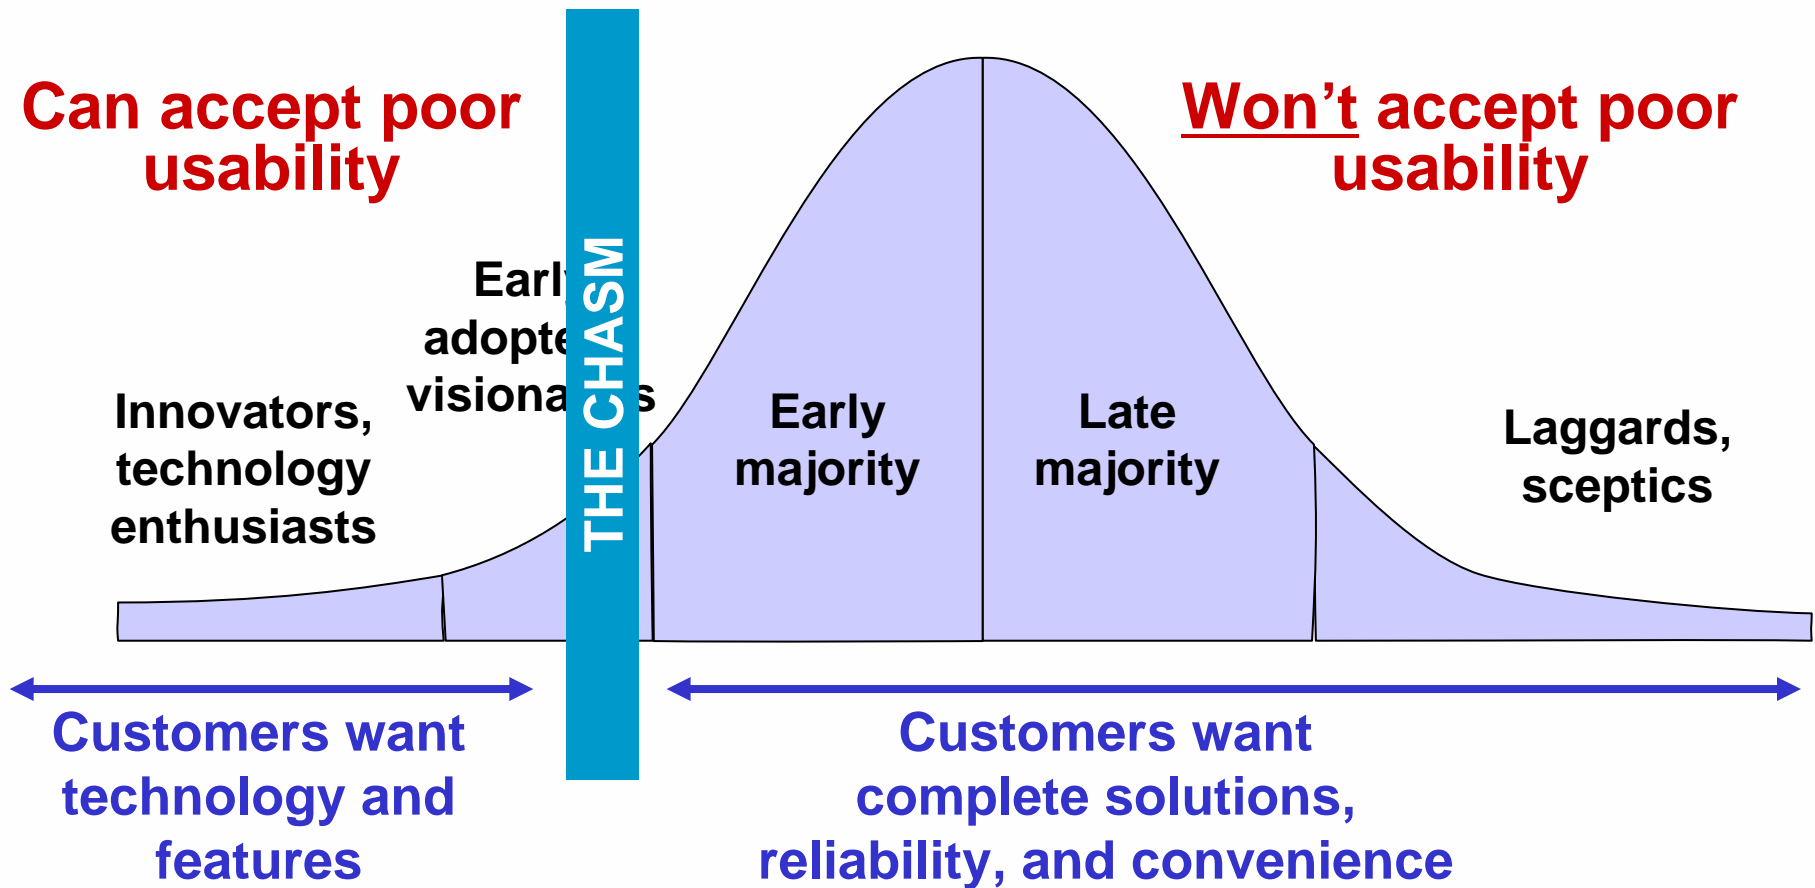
Can accept poor usability

Won't accept poor usability

Innovators, technology enthusiasts

Early adopte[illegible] visiona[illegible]s

THE CHASM

Early majority

Late majority

Laggards, sceptics

Customers want technology and features

Customers want complete solutions, reliability, and convenience